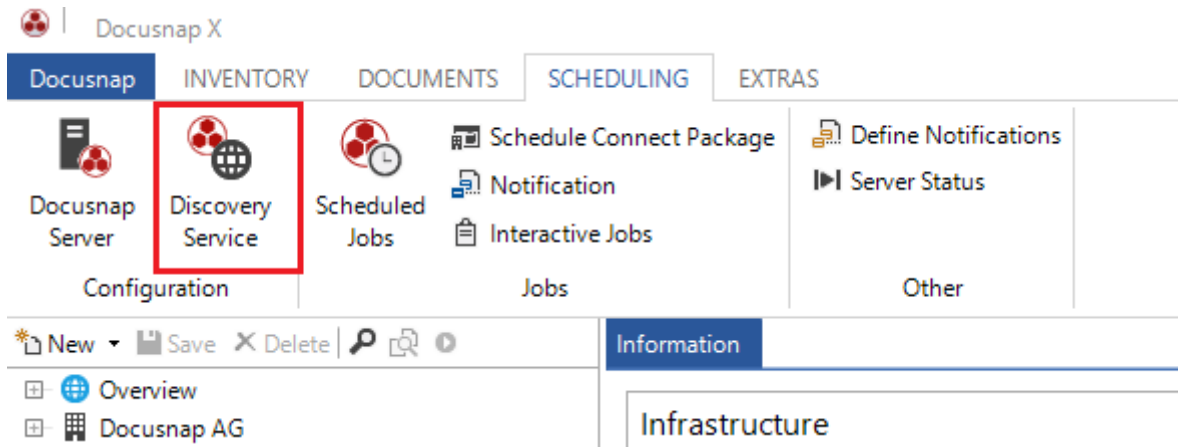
Docusnap X

Docusnap INVENTORY DOCUMENTS SCHEDULING EXTRAS

Docusnap Server

Discovery Service

Configuration

Scheduled Jobs

Schedule Connect Package

Notification

Interactive Jobs

Jobs

Define Notifications

Server Status

Other

New Save Delete

Overview

Docusnap AG

Information

Infrastructure